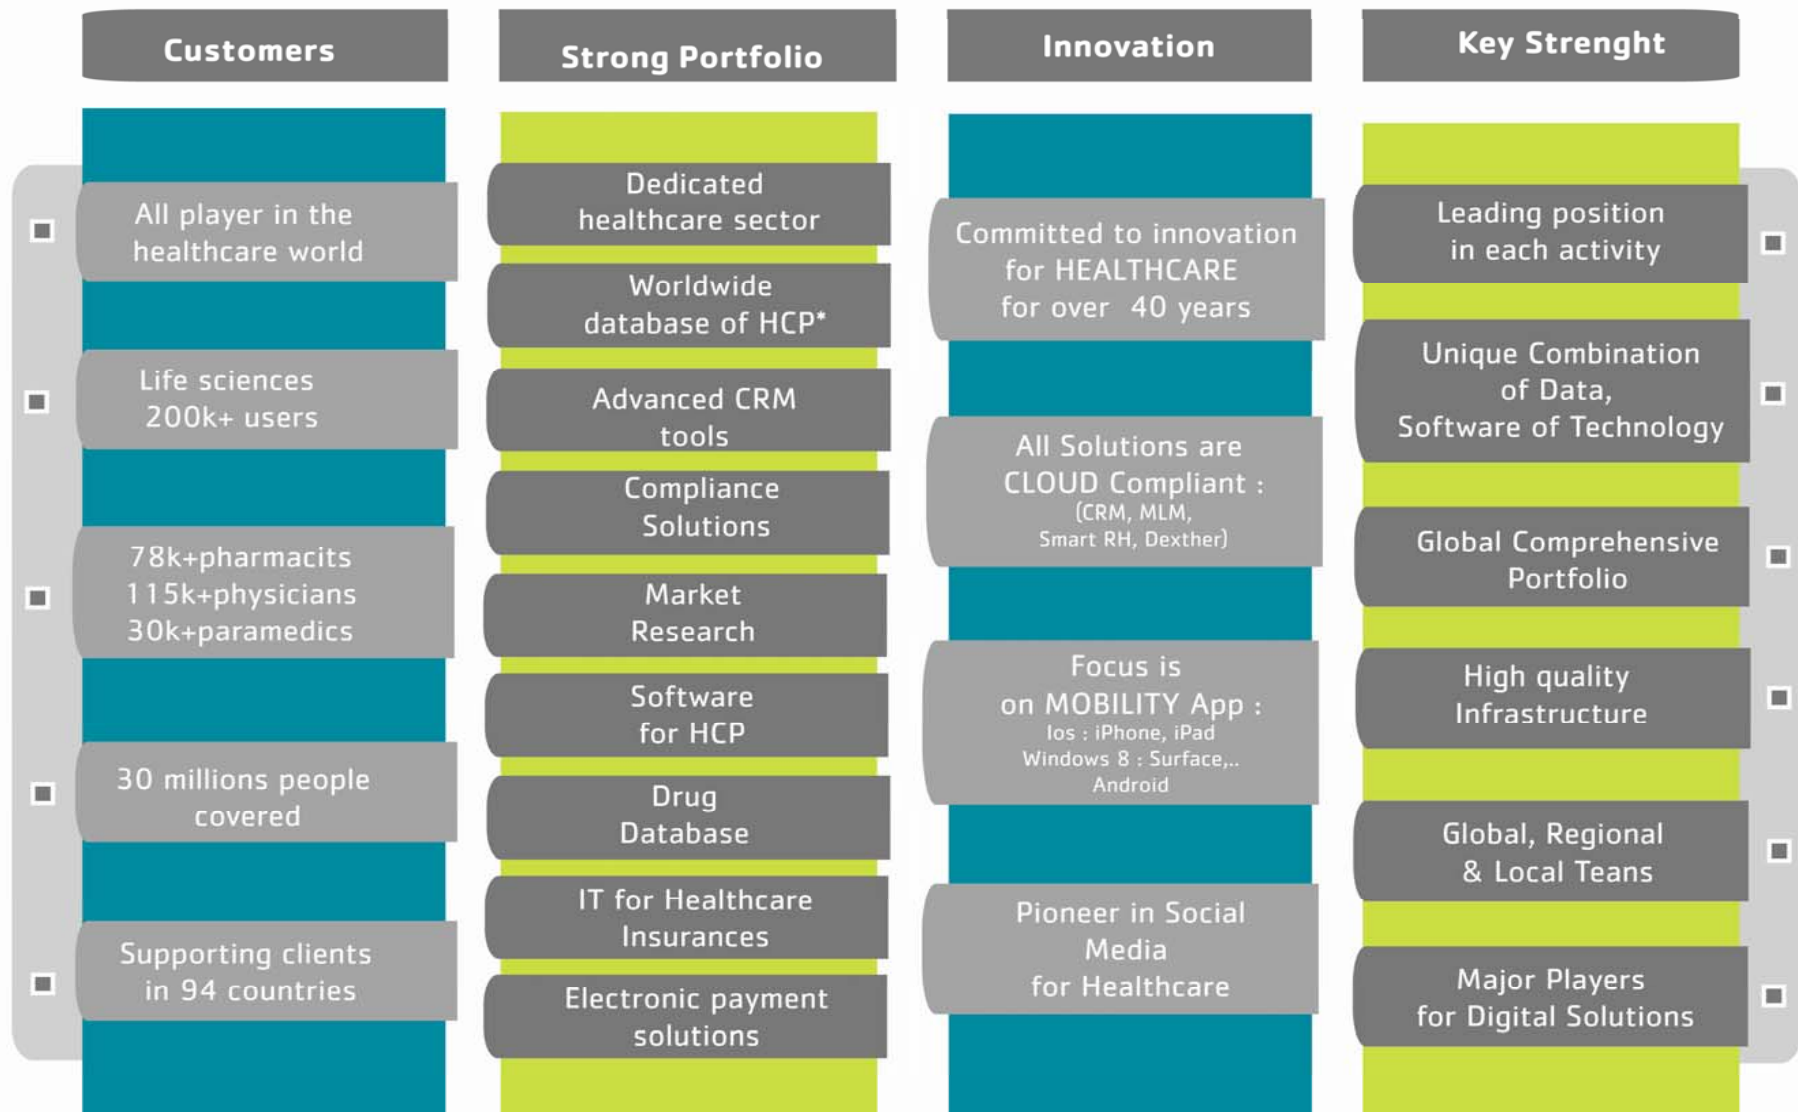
Customers

All player in the healthcare world

Life sciences 200k+ users

78k+pharmacits 115k+physicians 30k+paramedics

30 millions people covered

Supporting clients in 94 countries

Strong Portfolio

Dedicated healthcare sector

Worldwide database of HCP*

Advanced CRM tools

Compliance Solutions

Market Research

Software for HCP

Drug Database

IT for Healthcare Insurances

Electronic payment solutions

Innovation

Committed to innovation for HEALTHCARE for over 40 years

All Solutions are CLOUD Compliant : (CRM, MLM, Smart RH, Dexther)

Focus is on MOBILITY App : Ios : iPhone, iPad Windows 8 : Surface,.. Android

Pioneer in Social Media for Healthcare

Key Strenght

Leading position in each activity

Unique Combination of Data, Software of Technology

Global Comprehensive Portfolio

High quality Infrastructure

Global, Regional & Local Teans

Major Players for Digital Solutions